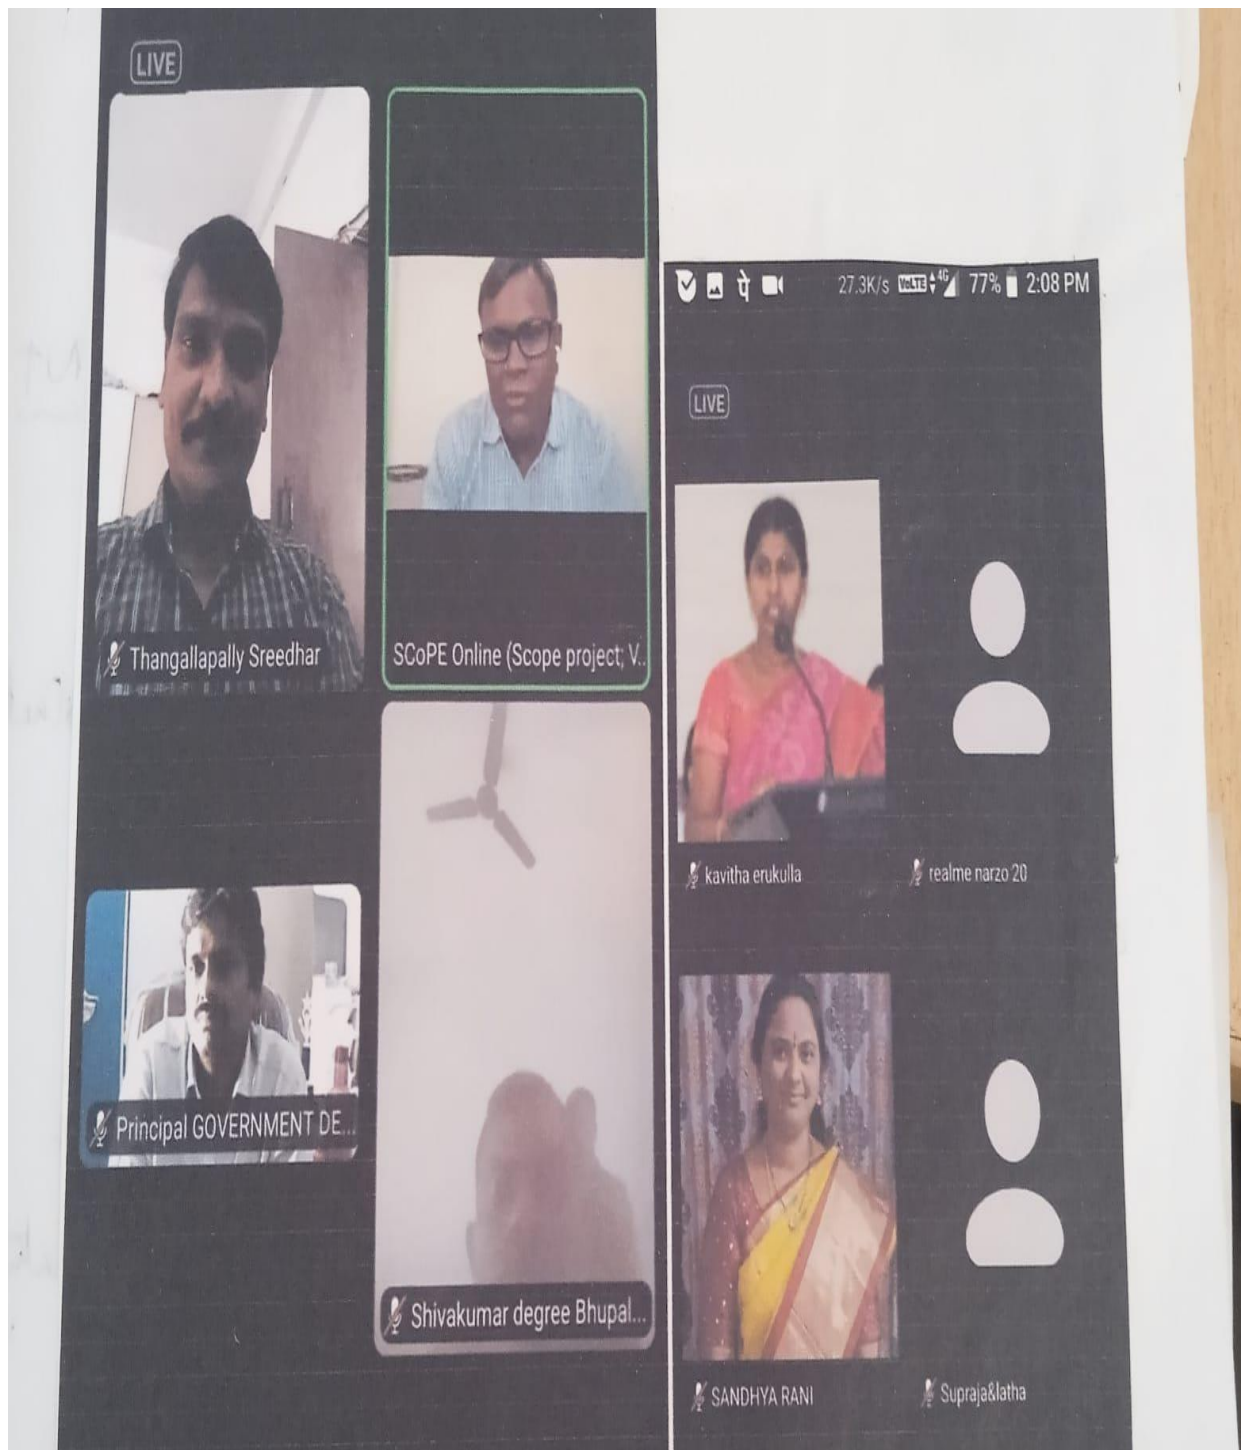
LIVE

Thangallapally Sreedhar

SCoPE Online (Scope project; V..

Principal GOVERNMENT DE...

Shivakumar degree Bhupal...

27.3K/s VoLTE 4G 77% 2:08 PM

LIVE

kavitha erukulla

realme narzo 20

SANDHYA RANI

Supraja&latha